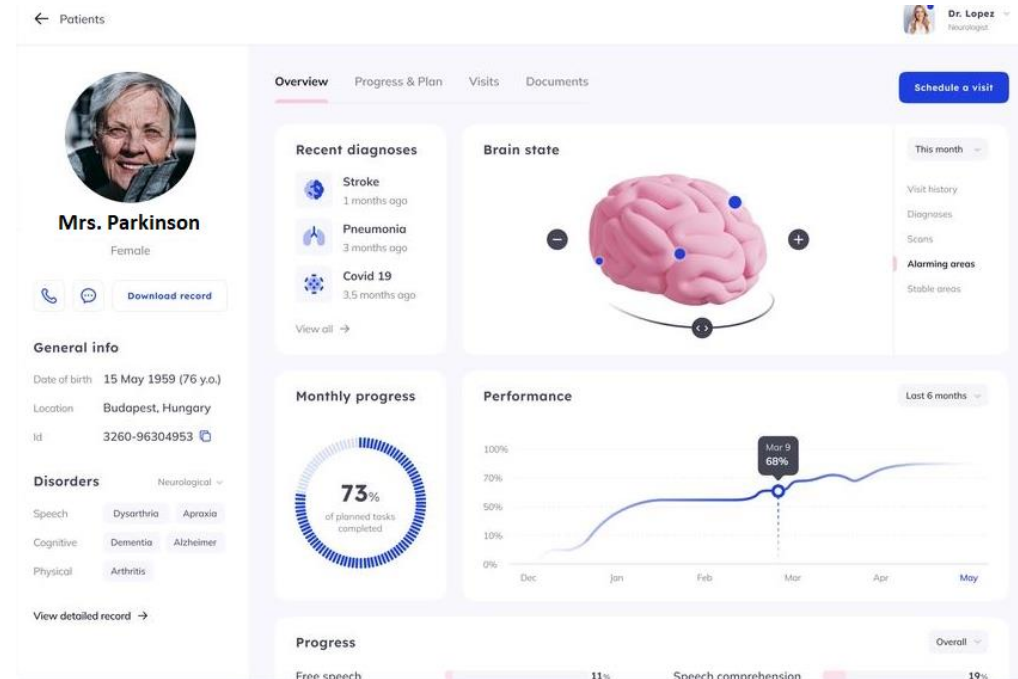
← Patients

Dr. Lopez
Neurologist

Mrs. Parkinson
Female

Download record

General info
Date of birth 15 May 1959 (76 y.o.)
Location Budapest, Hungary
Id 3260-96304953

Disorders Neurological
Speech Dysarthria Apraxia
Cognitive Dementia Alzheimer
Physical Arthritis

View detailed record →

Overview Progress & Plan Visits Documents

Schedule a visit

Recent diagnoses
Stroke
1 months ago
Pneumonia
3 months ago
Covid 19
3.5 months ago
View all →

Brain state

This month
Visit history
Diagnoses
Scans
Alarming areas
Stable areas

Monthly progress
73%
of planned tasks completed

Performance
Last 6 months
Mar 9
68%
100%
70%
50%
10%
0%
Dec Jan Feb Mar Apr May

Progress
Overall
Free speech 11%
Speech comprehension 19%